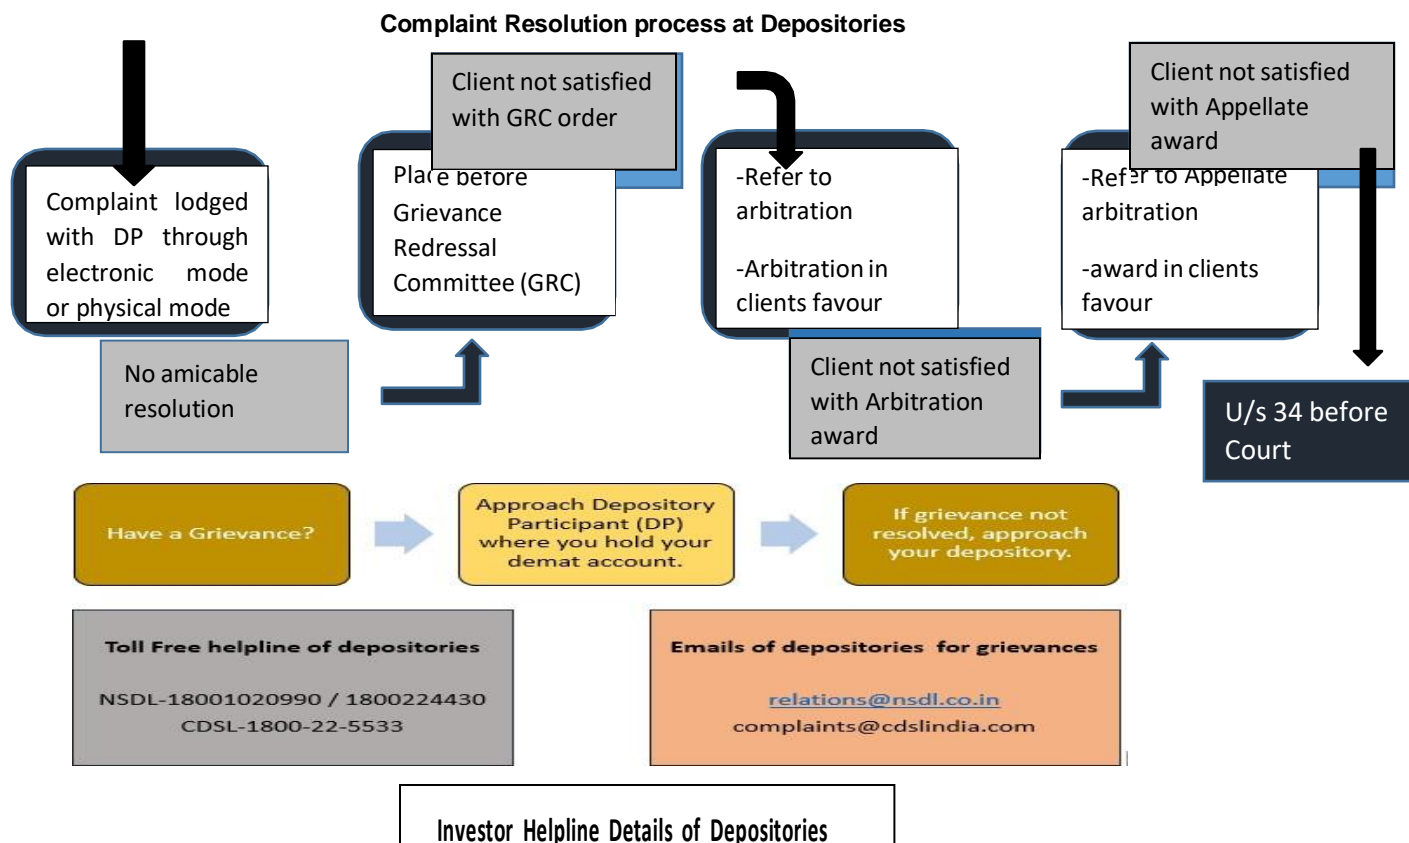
Complaint Resolution process at Depositories

Complaint lodged with DP through electronic mode or physical mode

No amicable resolution

Client not satisfied with GRC order

Place before Grievance Redressal Committee (GRC)

-Refer to arbitration

-Arbitration in clients favour

Client not satisfied with Arbitration award

Client not satisfied with Appellate award

-Refer to Appellate arbitration

-award in clients favour

U/s 34 before Court

Have a Grievance?

Approach Depository Participant (DP) where you hold your demat account.

If grievance not resolved, approach your depository.

Toll Free helpline of depositories

NSDL-18001020990 / 1800224430
CDSL-1800-22-5533

Emails of depositories for grievances

relations@nsdl.co.in
complaints@cdslindia.com

Investor Helpline Details of Depositories